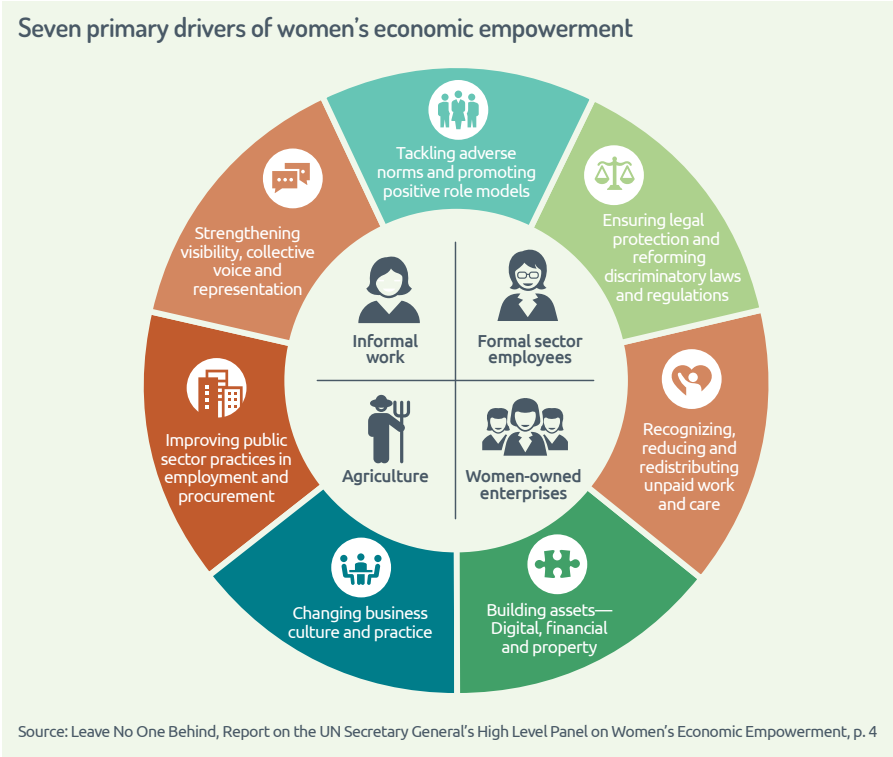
Seven primary drivers of women's economic empowerment

Tackling adverse norms and promoting positive role models

Ensuring legal protection and reforming discriminatory laws and regulations

Recognizing, reducing and redistributing unpaid work and care

Building assets— Digital, financial and property

Changing business culture and practice

Improving public sector practices in employment and procurement

Strengthening visibility, collective voice and representation

Informal work

Formal sector employees

Agriculture

Women-owned enterprises

Source: Leave No One Behind, Report on the UN Secretary General's High Level Panel on Women's Economic Empowerment, p. 4